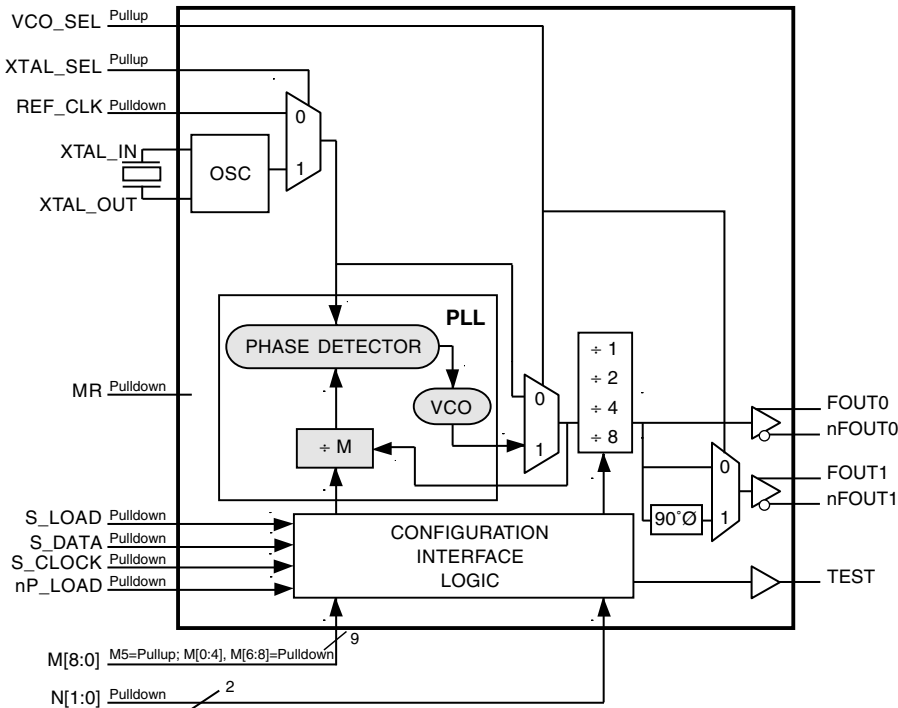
VCO_SEL Pullup
XTAL_SEL Pullup
REF_CLK Pulldown
0
XTAL_IN
OSC
1
XTAL_OUT

PLL
PHASE DETECTOR
VCO
÷ M
0
1
÷ 1
÷ 2
÷ 4
÷ 8

MR Pulldown

FOUT0
nFOUT0
0
FOUT1
nFOUT1
90˚Ø
1

S_LOAD Pulldown
S_DATA Pulldown
S_CLOCK Pulldown
nP_LOAD Pulldown

CONFIGURATION INTERFACE LOGIC

TEST

9
M[8:0] M5=Pullup; M[0:4], M[6:8]=Pulldown
2
N[1:0] Pulldown